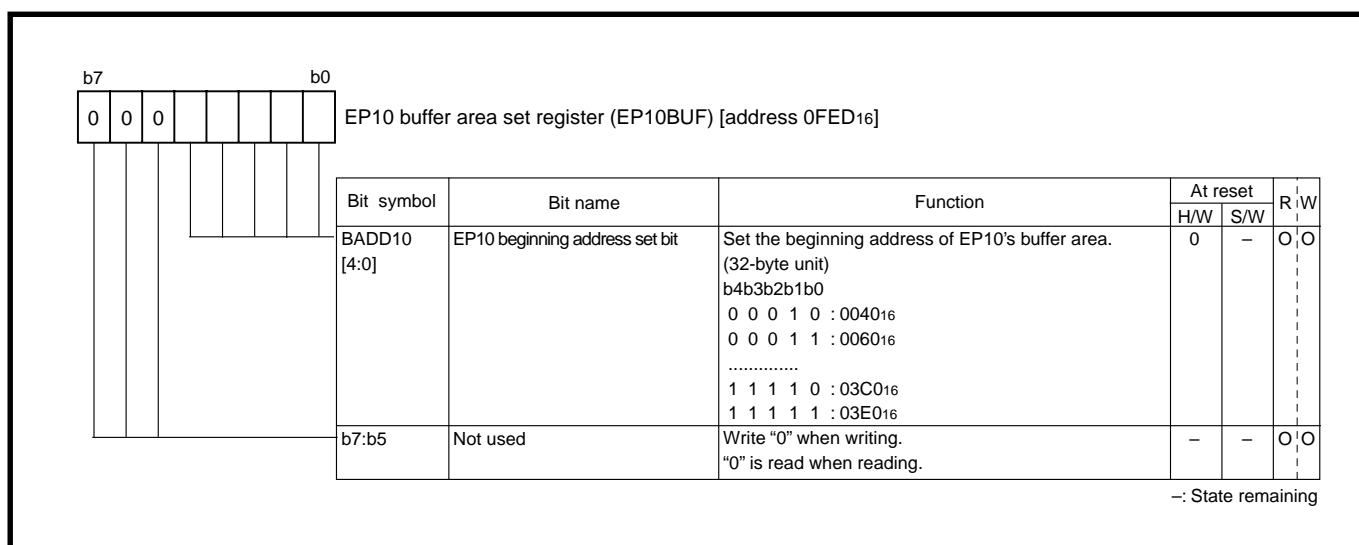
b7 b0

| 0 | 0 | 0 | | | | | |

EP10 buffer area set register (EP10BUF) [address 0FED$_{16}$]

| Bit symbol | Bit name | Function | At reset H/W | At reset S/W | R | W |
|---|---|---|---|---|---|---|
| BADD10 [4:0] | EP10 beginning address set bit | Set the beginning address of EP10's buffer area. (32-byte unit) b4b3b2b1b0 0 0 0 1 0 : 0040$_{16}$ 0 0 0 1 1 : 0060$_{16}$ .............. 1 1 1 1 0 : 03C0$_{16}$ 1 1 1 1 1 : 03E0$_{16}$ | 0 | – | O | O |
| b7:b5 | Not used | Write "0" when writing. "0" is read when reading. | – | – | O | O |

–: State remaining